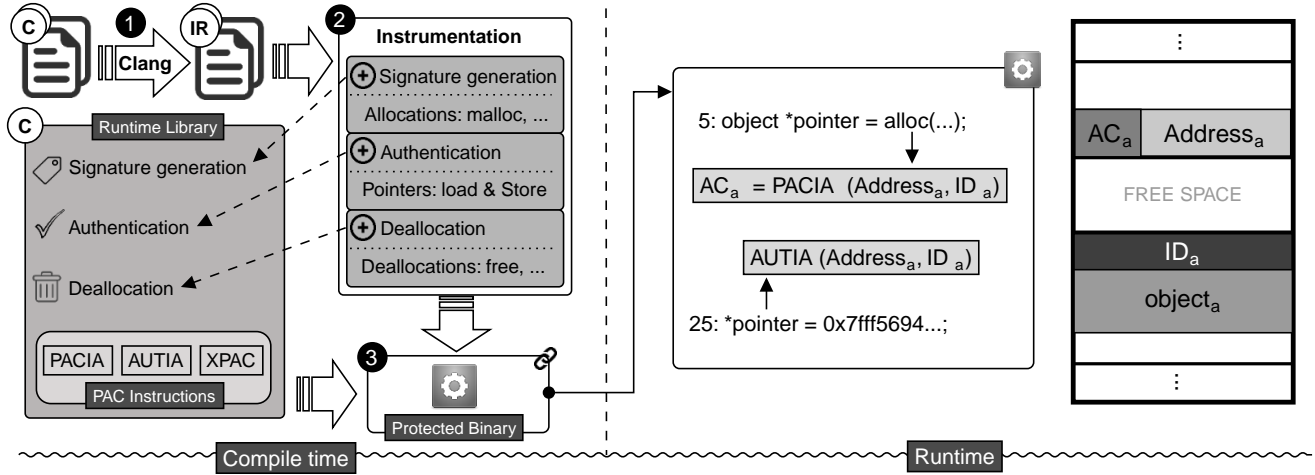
C

1

Clang

IR

2

Instrumentation

Signature generation

Allocations: malloc, ...

Authentication

Pointers: load & Store

Deallocation

Deallocations: free, ...

C

Runtime Library

Signature generation

Authentication

Deallocation

PACIA AUTIA XPAC

PAC Instructions

3

Protected Binary

5: object *pointer = alloc(...);

$AC_a$ = PACIA ($Address_a$, $ID_a$)

AUTIA ($Address_a$, $ID_a$)

25: *pointer = 0x7fff5694...;

⋮

$AC_a$ $Address_a$

FREE SPACE

$ID_a$

$object_a$

⋮

Compile time

Runtime